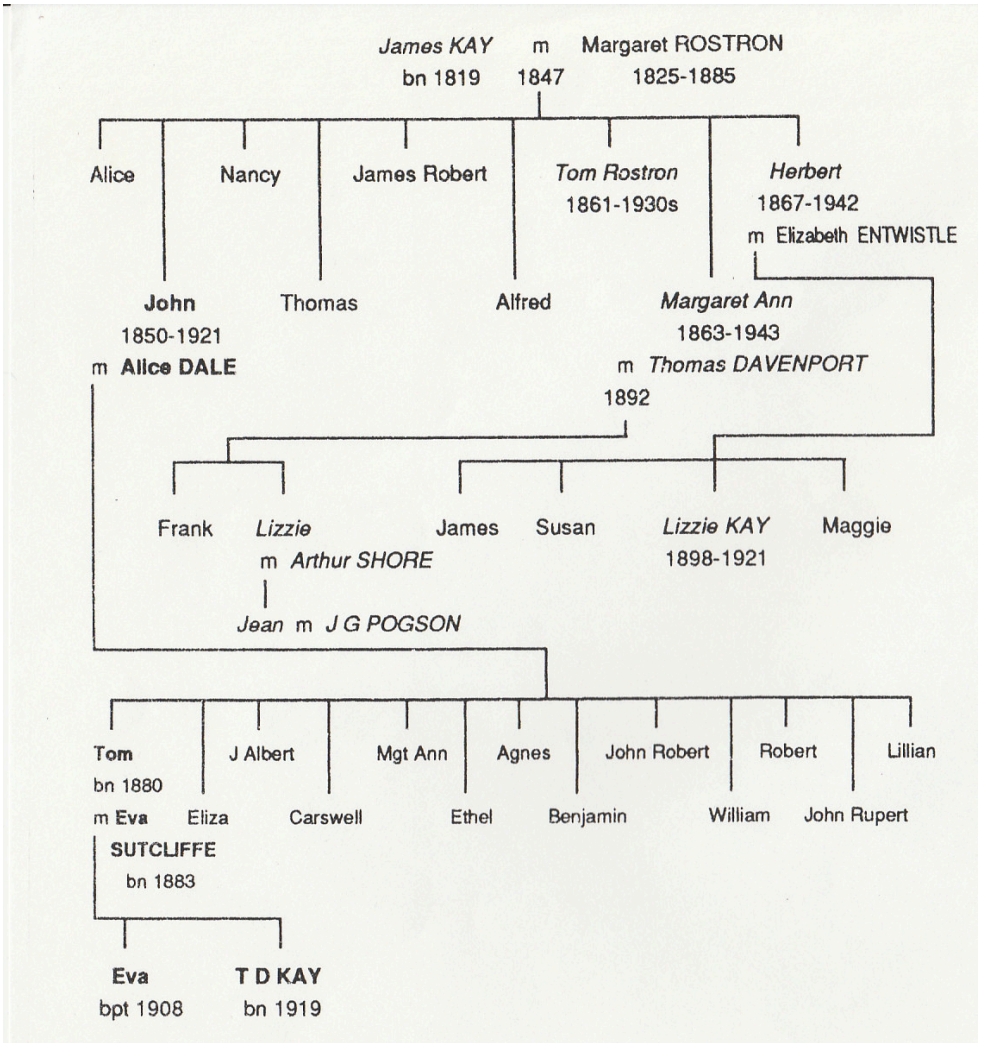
James KAY m Margaret ROSTRON
bn 1819 1847 1825-1885

Alice
Nancy
James Robert
Tom Rostron
1861-1930s
Herbert
1867-1942
m Elizabeth ENTWISTLE

John
1850-1921
m Alice DALE
Thomas
Alfred
Margaret Ann
1863-1943
m Thomas DAVENPORT
1892

Frank
Lizzie
m Arthur SHORE
Jean m J G POGSON
James
Susan
Lizzie KAY
1898-1921
Maggie

Tom
bn 1880
m Eva
SUTCLIFFE
bn 1883
J Albert
Eliza
Carswell
Mgt Ann
Ethel
Agnes
Benjamin
John Robert
William
Robert
John Rupert
Lillian

Eva
bpt 1908
T D KAY
bn 1919